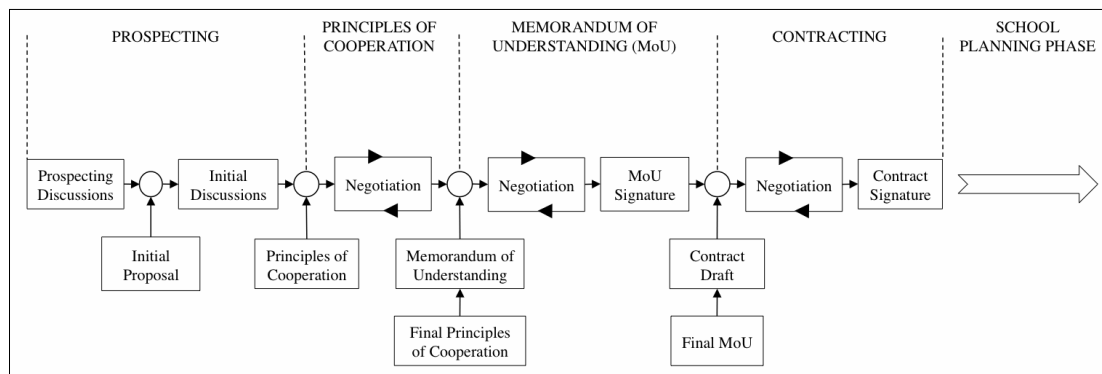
PROSPECTING

PRINCIPLES OF COOPERATION

MEMORANDUM OF UNDERSTANDING (MoU)

CONTRACTING

SCHOOL PLANNING PHASE

Prospecting Discussions

Initial Proposal

Initial Discussions

Principles of Cooperation

Negotiation

Memorandum of Understanding

Final Principles of Cooperation

Negotiation

MoU Signature

Contract Draft

Final MoU

Negotiation

Contract Signature